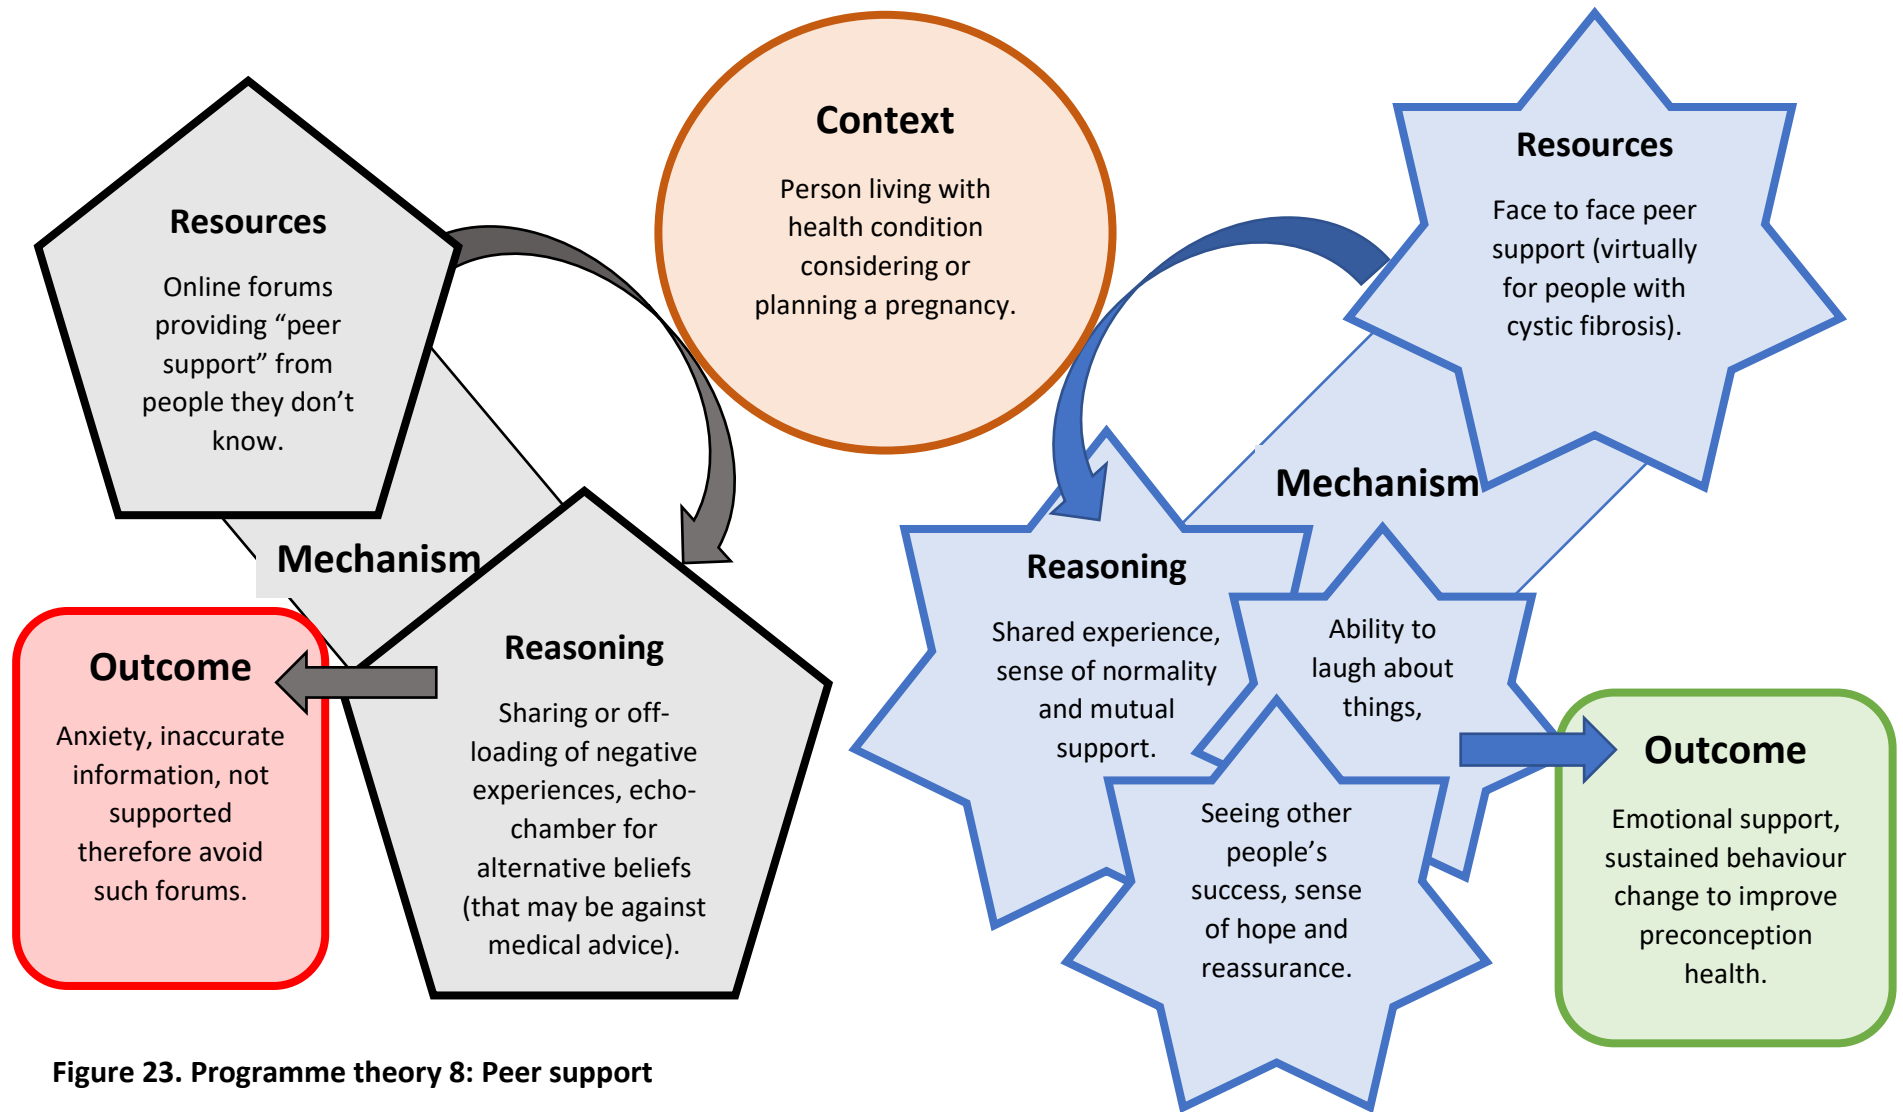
Resources

Online forums providing “peer support” from people they don’t know.

Mechanism

Reasoning

Sharing or off-loading of negative experiences, echo-chamber for alternative beliefs (that may be against medical advice).

Outcome

Anxiety, inaccurate information, not supported therefore avoid such forums.

Context

Person living with health condition considering or planning a pregnancy.

Resources

Face to face peer support (virtually for people with cystic fibrosis).

Mechanism

Reasoning

Shared experience, sense of normality and mutual support.

Ability to laugh about things,

Seeing other people’s success, sense of hope and reassurance.

Outcome

Emotional support, sustained behaviour change to improve preconception health.

Figure 23. Programme theory 8: Peer support